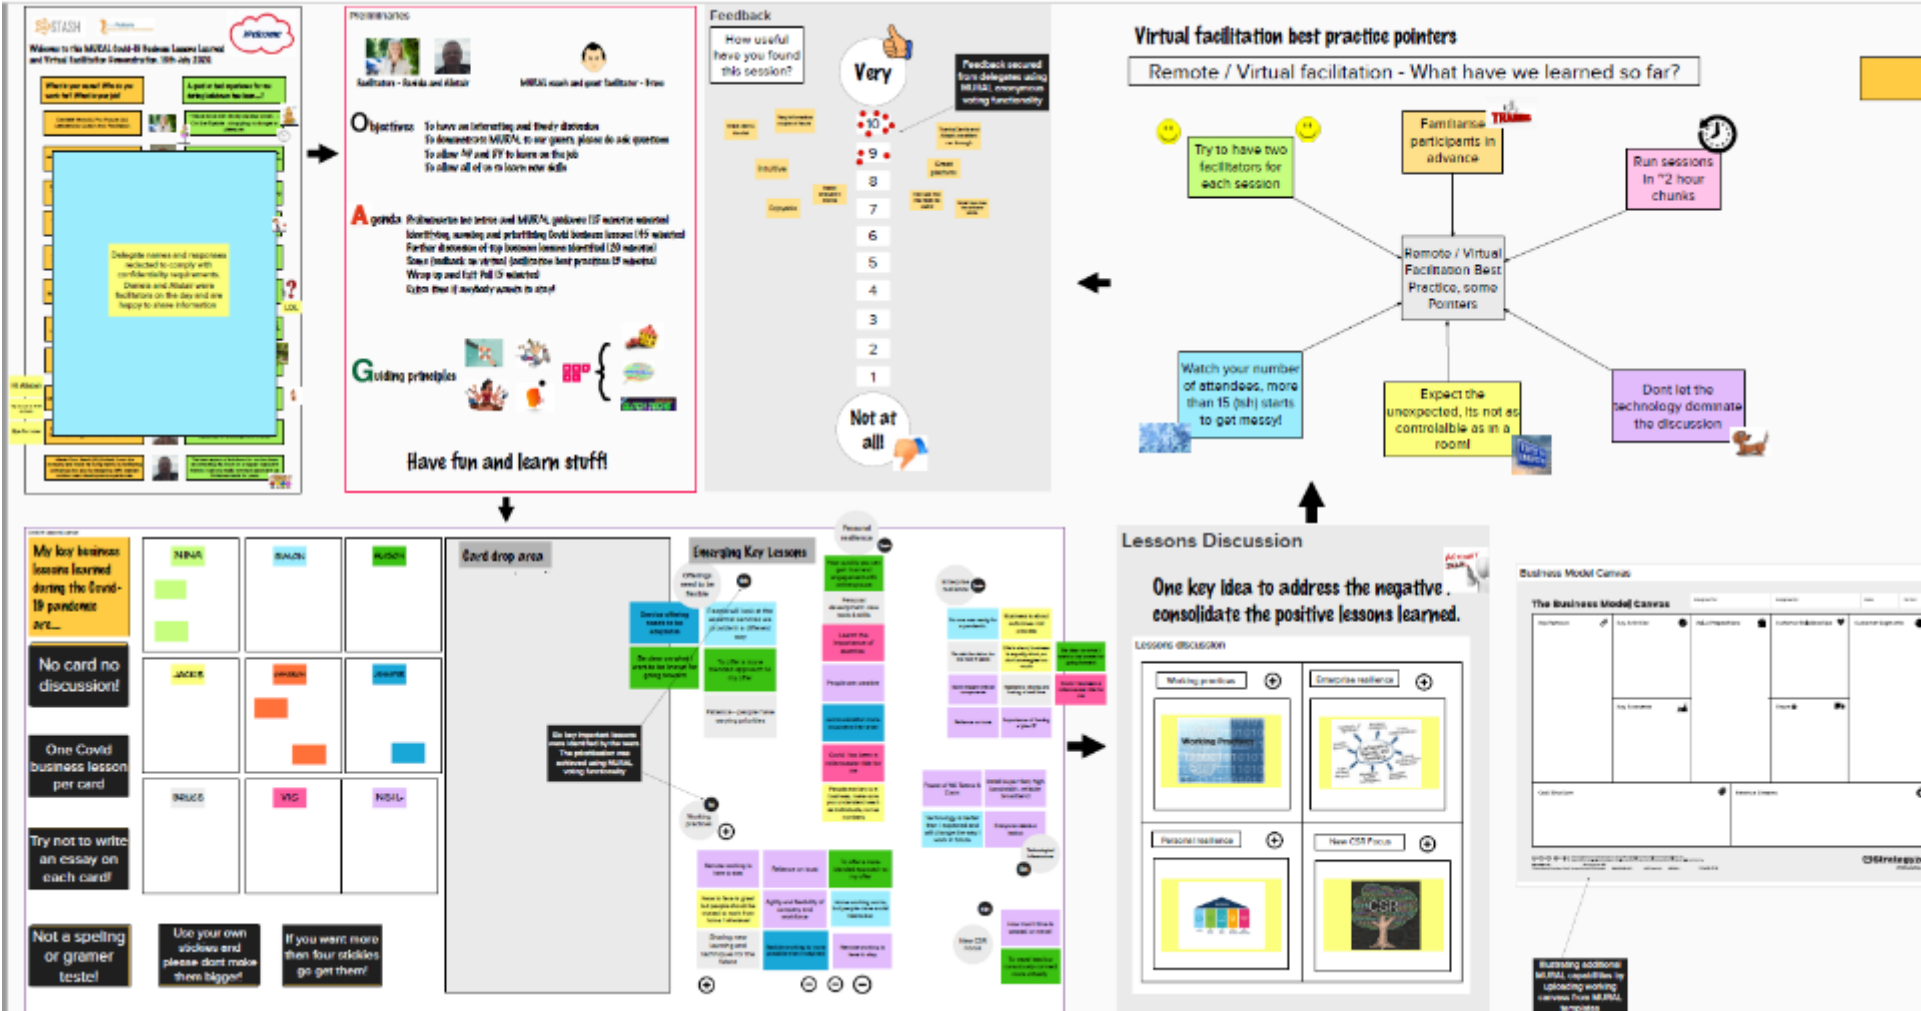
Welcome

Welcome to the MURAL Covid-19 Business Lessons Learned and Virtual Facilitation Demonstration. 15th July 2020

Delegate names and responses redacted to comply with confidentiality requirements. Dorinda and Alistair were facilitators on the day and are happy to share information

Preliminaries

Facilitators - Dorinda and Alistair

MURAL coach and guest facilitator - Brian

Objectives
To have an interesting and lively discussion
To demonstrate MURAL to our guests, please do ask questions
To allow 'A' and 'D' to learn on the job
To allow all of us to learn new skills

Agenda
Preliminaries inc intros and MURAL guidance (15 minutes minimum)
Identifying, ranking and prioritising Covid business lessons (45 minutes)
Further discussion of top business lessons identified (20 minutes)
Some feedback on virtual facilitation best practices (5 minutes)
Wrap up and exit Poll (5 minutes)
Extra time if anybody wants to stay!

Guiding principles

Have fun and learn stuff!

Feedback

How useful have you found this session?

Very

Feedback secured from delegates using MURAL anonymous voting functionality

10
9
8
7
6
5
4
3
2
1

Not at all!

Virtual facilitation best practice pointers

Remote / Virtual facilitation - What have we learned so far?

Try to have two facilitators for each session

Familiarise participants in advance

TRAIN

Run sessions in ~2 hour chunks

Remote / Virtual Facilitation Best Practice, some Pointers

Watch your number of attendees, more than 15 (ish) starts to get messy!

Expect the unexpected, its not as controllable as in a room!

Dont let the technology dominate the discussion

My key business lessons learned during the Covid-19 pandemic are....

No card no discussion!

One Covid business lesson per card

Try not to write an essay on each card!

Not a speling or gramer teste!

Use your own stickies and please dont make them bigger!

If you want more then four stickies go get them!

Card drop area

Emerging Key Lessons

Six key important lessons were identified by the team. The prioritisation was achieved using MURAL voting functionality

Lessons Discussion

One key idea to address the negative, consolidate the positive lessons learned.

Lessons discussion

Working practices

Enterprise resilience

Working Practices

Personal resilience

New CSR Focus

CSR

Business Model Canvas

The Business Model Canvas

Illustrating additional MURAL capabilities by uploading working canvass from MURAL templates